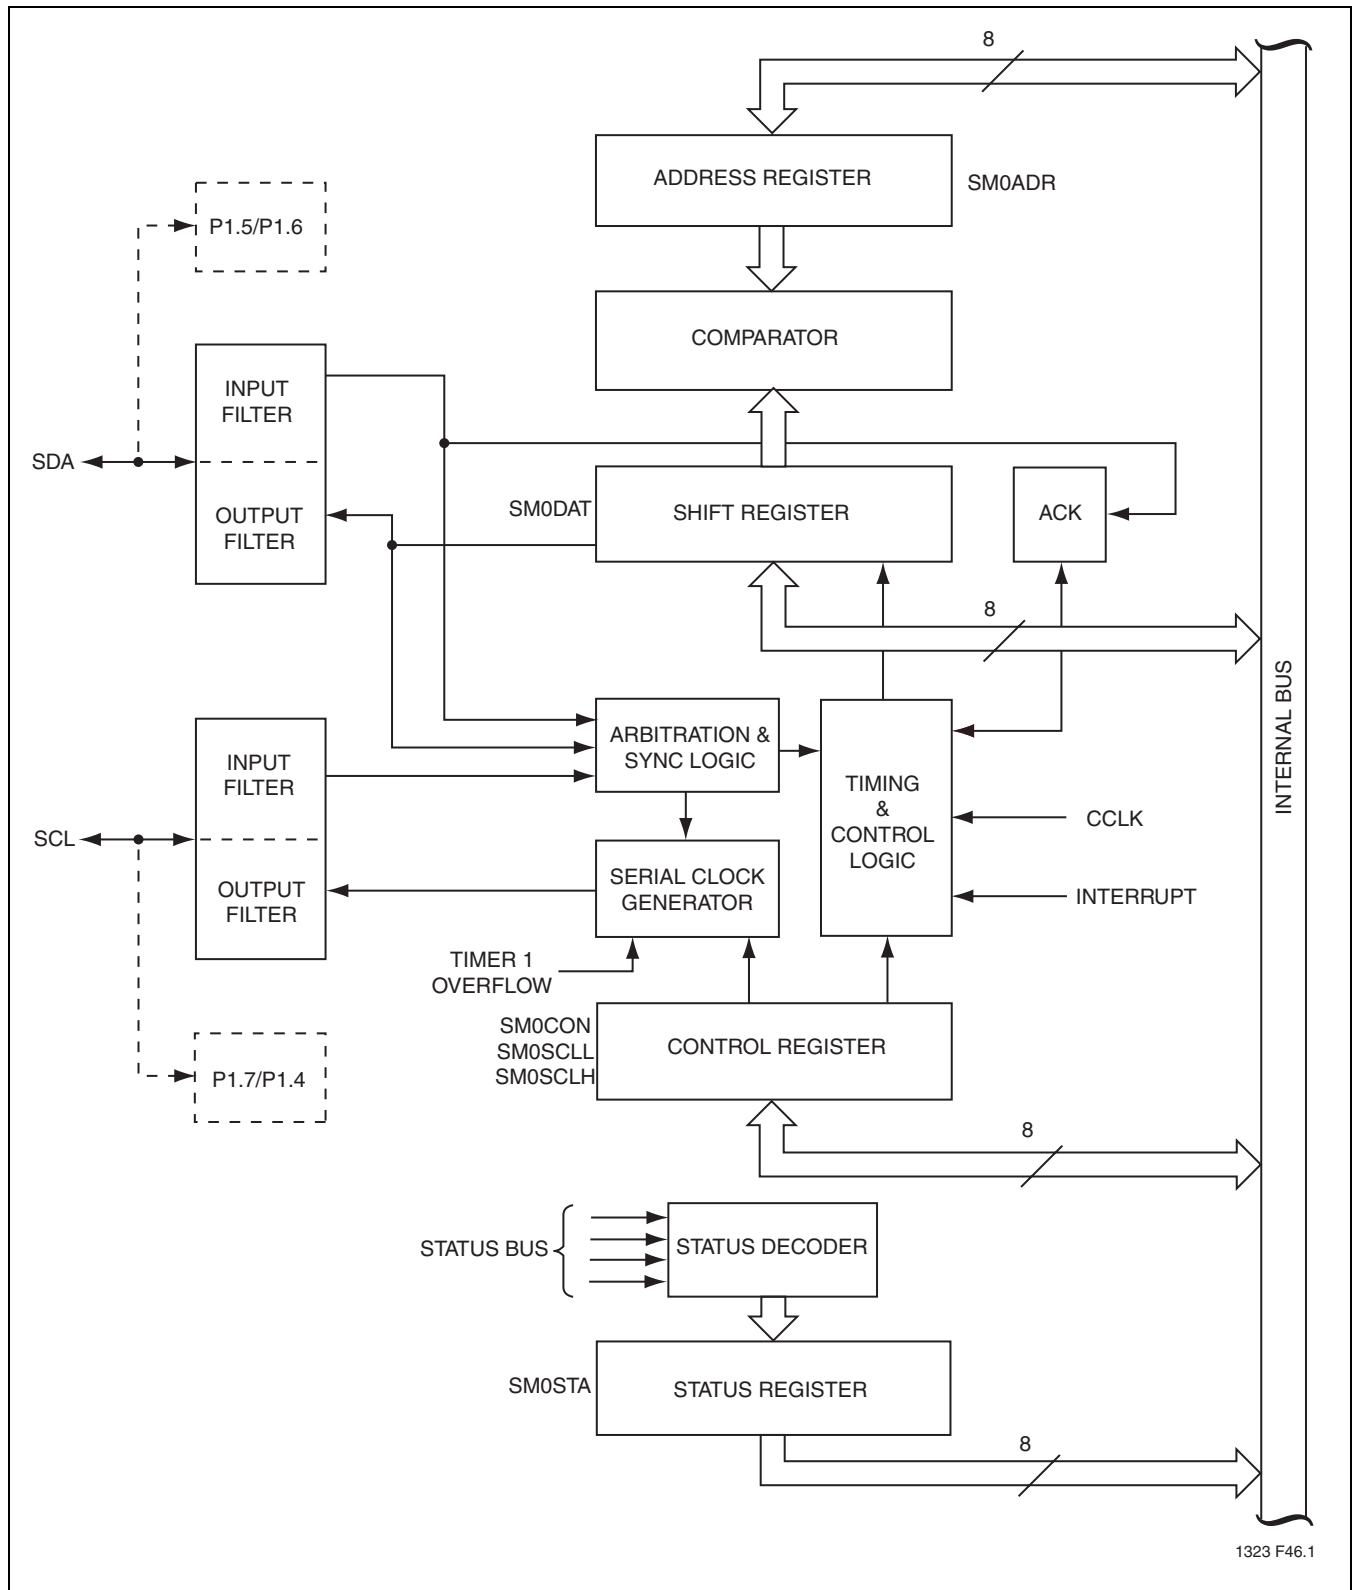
8

ADDRESS REGISTER

SM0ADR

P1.5/P1.6

COMPARATOR

INPUT FILTER

SDA

OUTPUT FILTER

SM0DAT

SHIFT REGISTER

ACK

8

INTERNAL BUS

ARBITRATION & SYNC LOGIC

INPUT FILTER

TIMING & CONTROL LOGIC

SCL

CCLK

OUTPUT FILTER

SERIAL CLOCK GENERATOR

INTERRUPT

TIMER 1 OVERFLOW

SM0CON
SM0SCLL
SM0SCLH

CONTROL REGISTER

P1.7/P1.4

8

STATUS BUS

STATUS DECODER

SM0STA

STATUS REGISTER

8

1323 F46.1